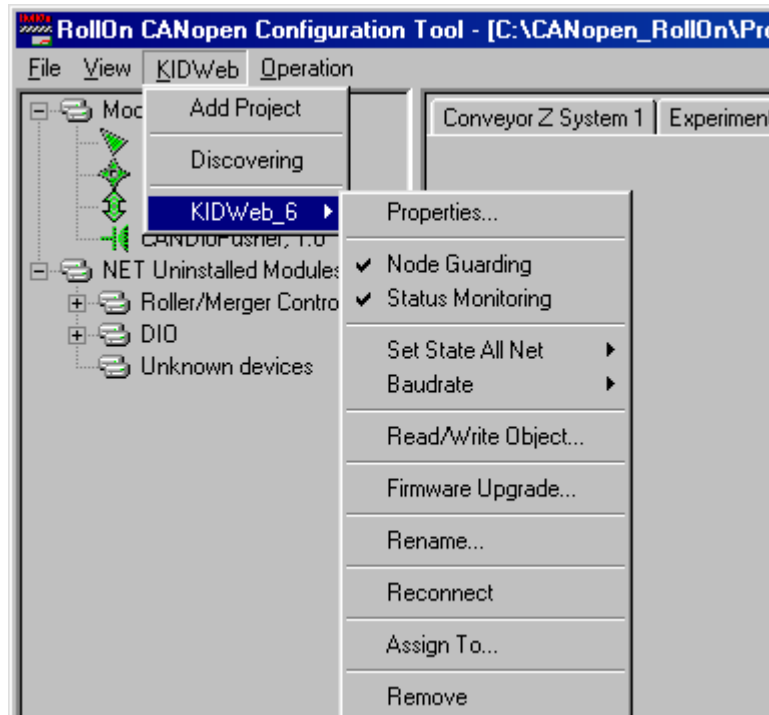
RollOn CANopen Configuration Tool - [C:\CANopen_RollOn\Pro

File View KIDWeb Operation

Moc

CANDIoPusher, 1.0

NET Uninstalled Modules

Roller/Merger Contro

DIO

Unknown devices

Add Project

Discovering

KIDWeb_6

Conveyor Z System 1 | Experimen

Properties...

✔ Node Guarding

✔ Status Monitoring

Set State All Net

Baudrate

Read/Write Object...

Firmware Upgrade...

Rename...

Reconnect

Assign To...

Remove